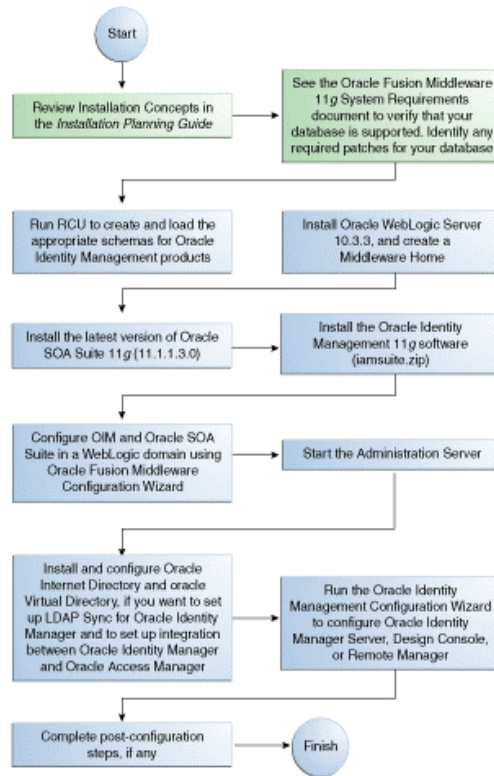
Start

Review Installation Concepts in the Installation Planning Guide

See the Oracle Fusion Middleware 11g System Requirements document to verify that your database is supported. Identify any required patches for your database

Run RCU to create and load the appropriate schemas for Oracle Identity Management products

Install Oracle WebLogic Server 10.3.3, and create a Middleware Home

Install the latest version of Oracle SOA Suite 11g (11.1.1.3.0)

Install the Oracle Identity Management 11g software (iamsuite.zip)

Configure OIM and Oracle SOA Suite in a WebLogic domain using Oracle Fusion Middleware Configuration Wizard

Start the Administration Server

Install and configure Oracle Internet Directory and oracle Virtual Directory, if you want to set up LDAP Sync for Oracle Identity Manager and to set up integration between Oracle Identity Manager and Oracle Access Manager

Run the Oracle Identity Management Configuration Wizard to configure Oracle Identity Manager Server, Design Console, or Remote Manager

Complete post-configuration steps, if any

Finish